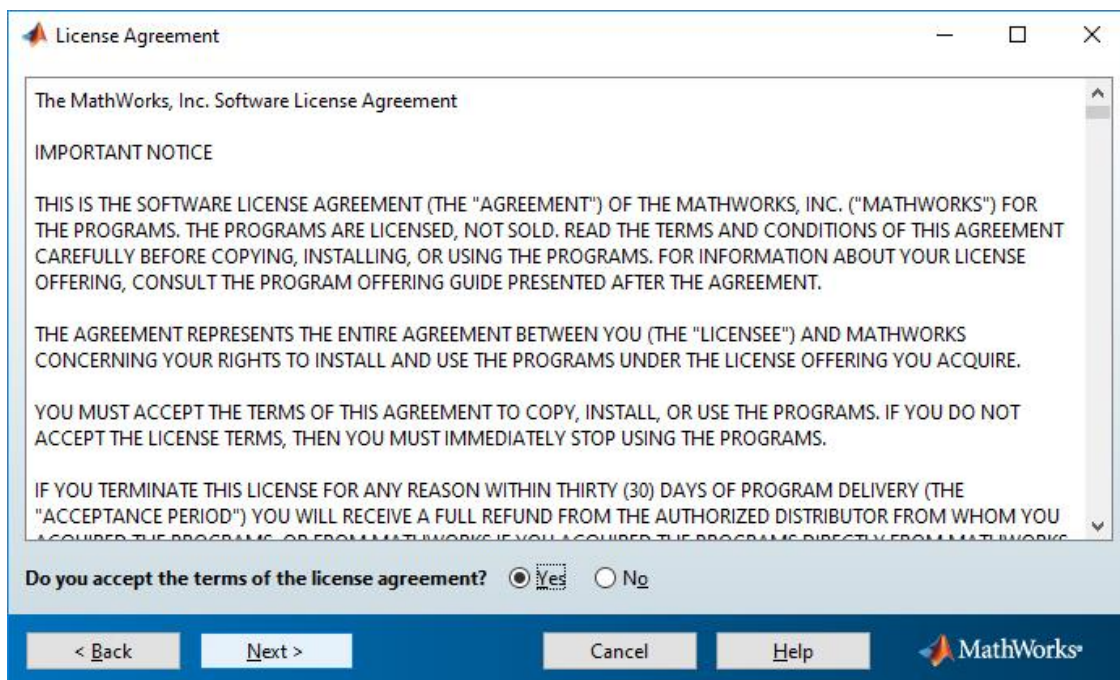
License Agreement

The MathWorks, Inc. Software License Agreement

IMPORTANT NOTICE

THIS IS THE SOFTWARE LICENSE AGREEMENT (THE "AGREEMENT") OF THE MATHWORKS, INC. ("MATHWORKS") FOR THE PROGRAMS. THE PROGRAMS ARE LICENSED, NOT SOLD. READ THE TERMS AND CONDITIONS OF THIS AGREEMENT CAREFULLY BEFORE COPYING, INSTALLING, OR USING THE PROGRAMS. FOR INFORMATION ABOUT YOUR LICENSE OFFERING, CONSULT THE PROGRAM OFFERING GUIDE PRESENTED AFTER THE AGREEMENT.

THE AGREEMENT REPRESENTS THE ENTIRE AGREEMENT BETWEEN YOU (THE "LICENSEE") AND MATHWORKS CONCERNING YOUR RIGHTS TO INSTALL AND USE THE PROGRAMS UNDER THE LICENSE OFFERING YOU ACQUIRE.

YOU MUST ACCEPT THE TERMS OF THIS AGREEMENT TO COPY, INSTALL, OR USE THE PROGRAMS. IF YOU DO NOT ACCEPT THE LICENSE TERMS, THEN YOU MUST IMMEDIATELY STOP USING THE PROGRAMS.

IF YOU TERMINATE THIS LICENSE FOR ANY REASON WITHIN THIRTY (30) DAYS OF PROGRAM DELIVERY (THE "ACCEPTANCE PERIOD") YOU WILL RECEIVE A FULL REFUND FROM THE AUTHORIZED DISTRIBUTOR FROM WHOM YOU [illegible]

Do you accept the terms of the license agreement? Yes No

< Back Next > Cancel Help MathWorks